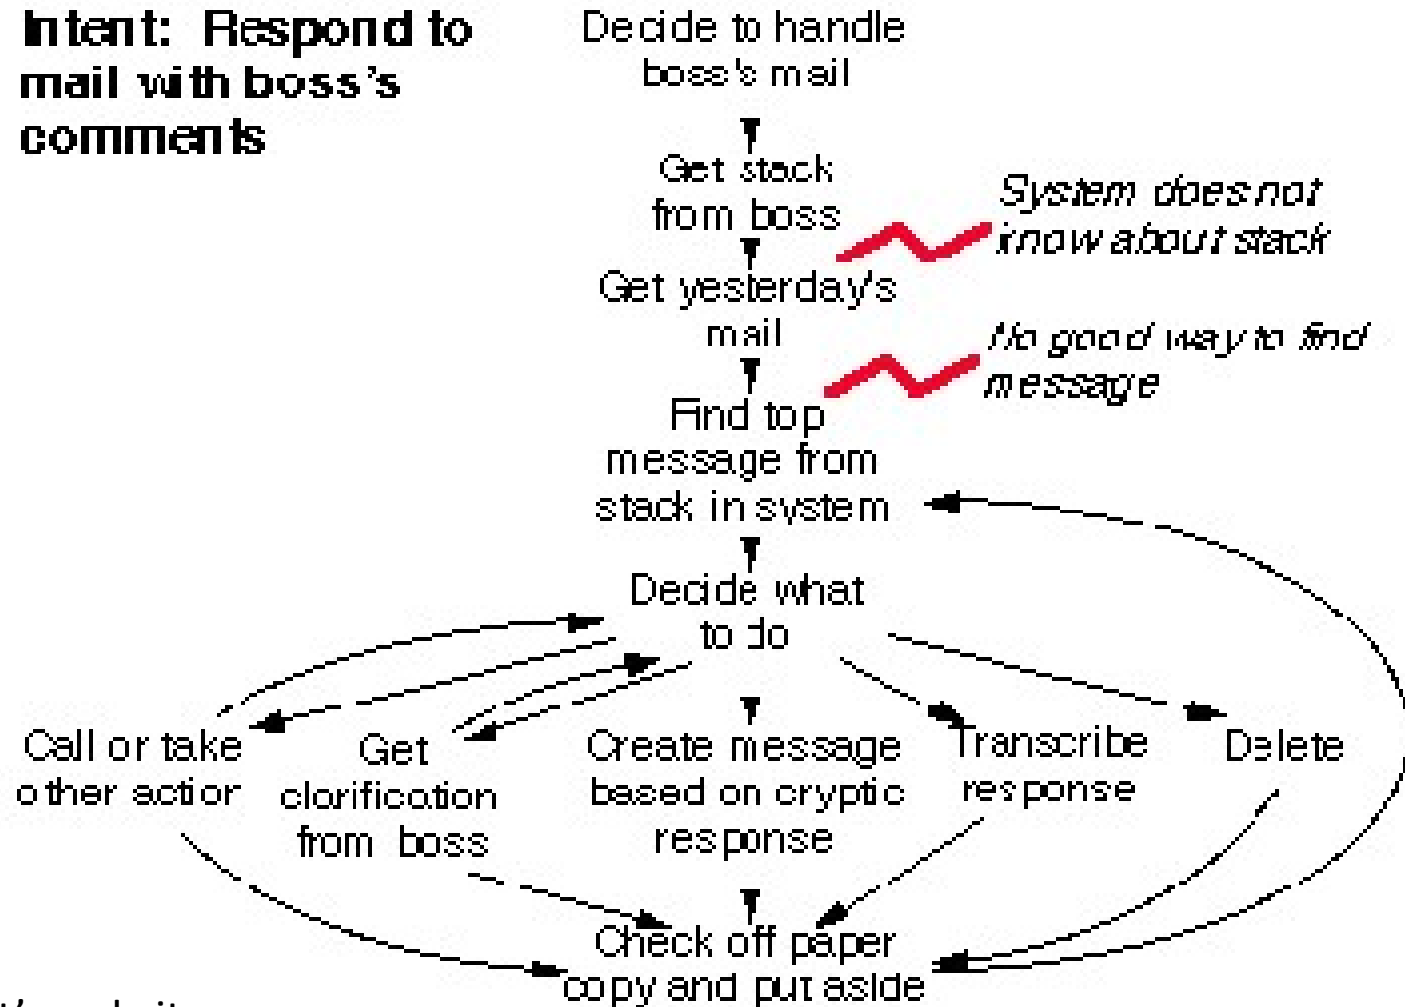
Intent: Respond to mail with boss's comments

Decide to handle boss's mail

Get stack from boss

System does not know about stack

Get yesterday's mail

No good way to find message

Find top message from stack in system

Decide what to do

Call or take other action

Get clarification from boss

Create message based on cryptic response

Transcribe response

Delete

Check off paper copy and put aside

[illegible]